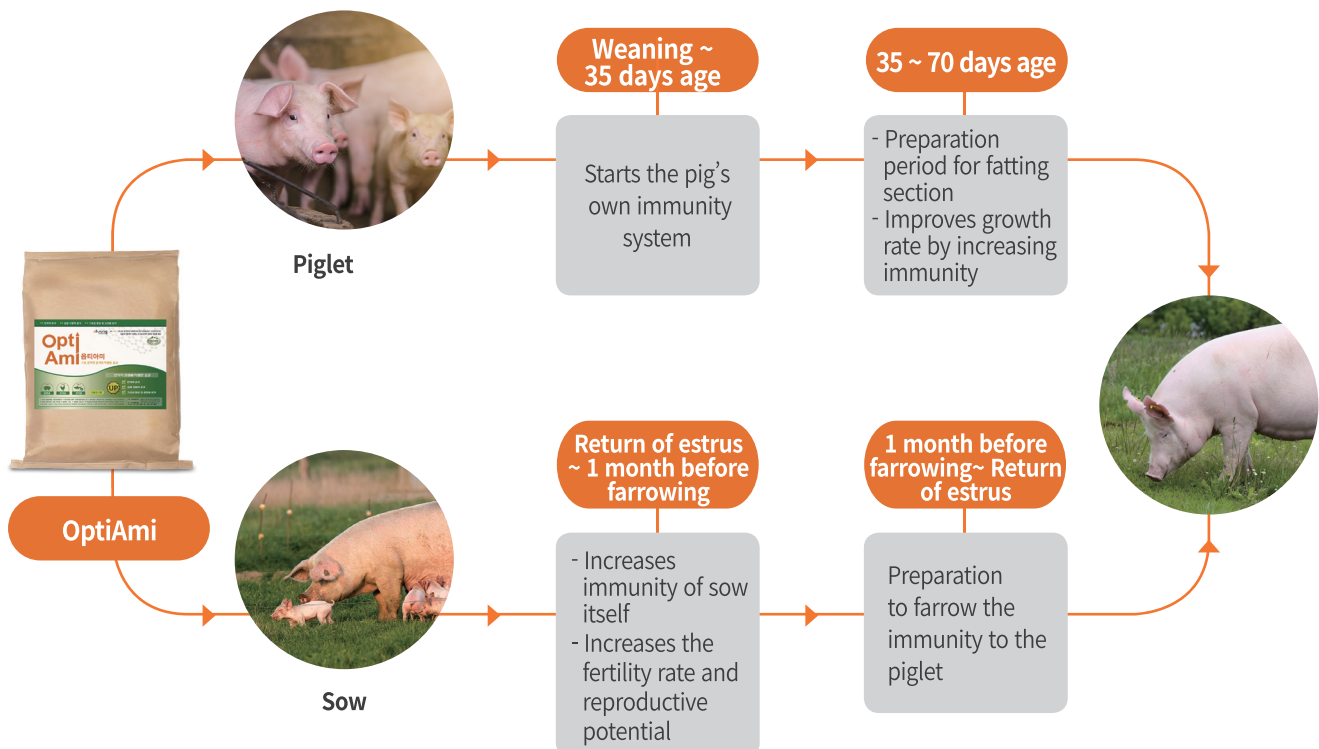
Opti Ami 옵티아미

OptiAmi

Piglet

Weaning ~ 35 days age

Starts the pig's own immunity system

35 ~ 70 days age

- Preparation period for fatting section
- Improves growth rate by increasing immunity

Sow

Return of estrus ~ 1 month before farrowing

- Increases immunity of sow itself
- Increases the fertility rate and reproductive potential

1 month before farrowing~ Return of estrus

Preparation to farrow the immunity to the piglet